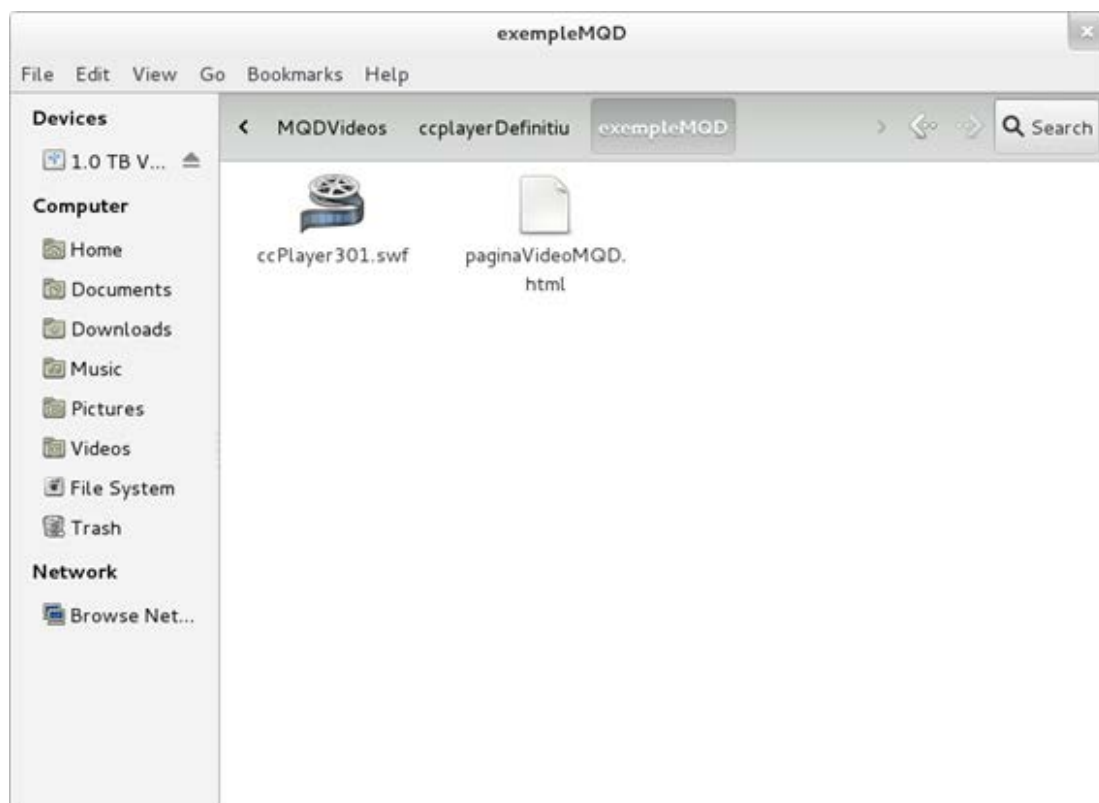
exempleMQD

File Edit View Go Bookmarks Help

Devices
1.0 TB V...
Computer
Home
Documents
Downloads
Music
Pictures
Videos
File System
Trash
Network
Browse Net...

MQDVideos ccplayerDefinitiu exempleMQD

Search

ccPlayer301.swf

paginaVideoMQD.html